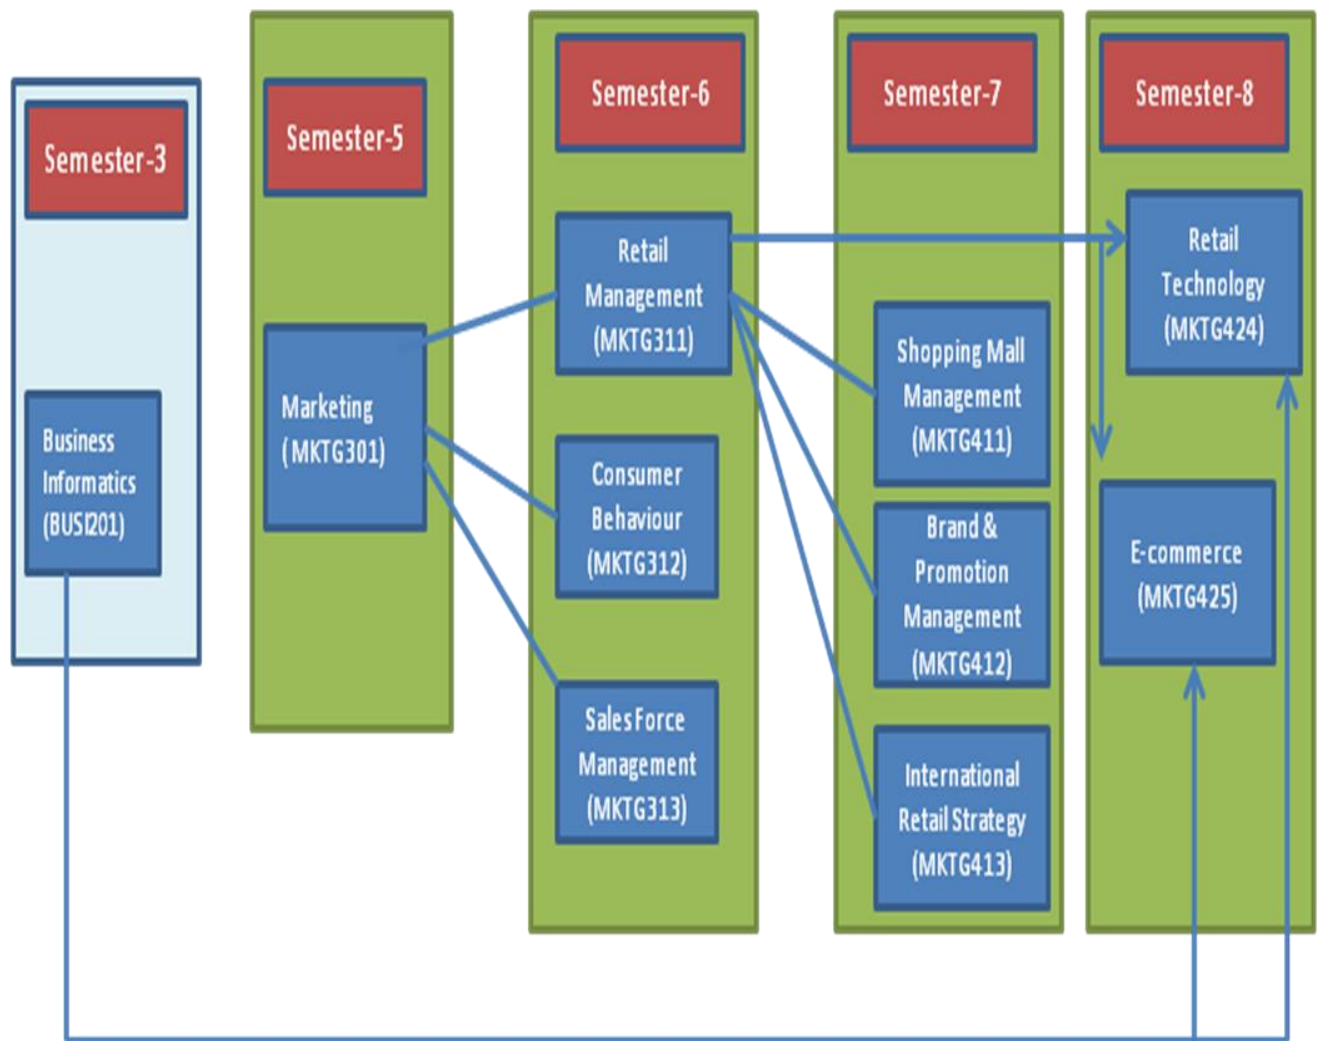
Semester-3

Business Informatics (BUSI201)

Semester-5

Marketing (MKTG301)

Semester-6

Retail Management (MKTG311)

Consumer Behaviour (MKTG312)

Sales Force Management (MKTG313)

Semester-7

Shopping Mall Management (MKTG411)

Brand & Promotion Management (MKTG412)

International Retail Strategy (MKTG413)

Semester-8

Retail Technology (MKTG424)

E-commerce (MKTG425)